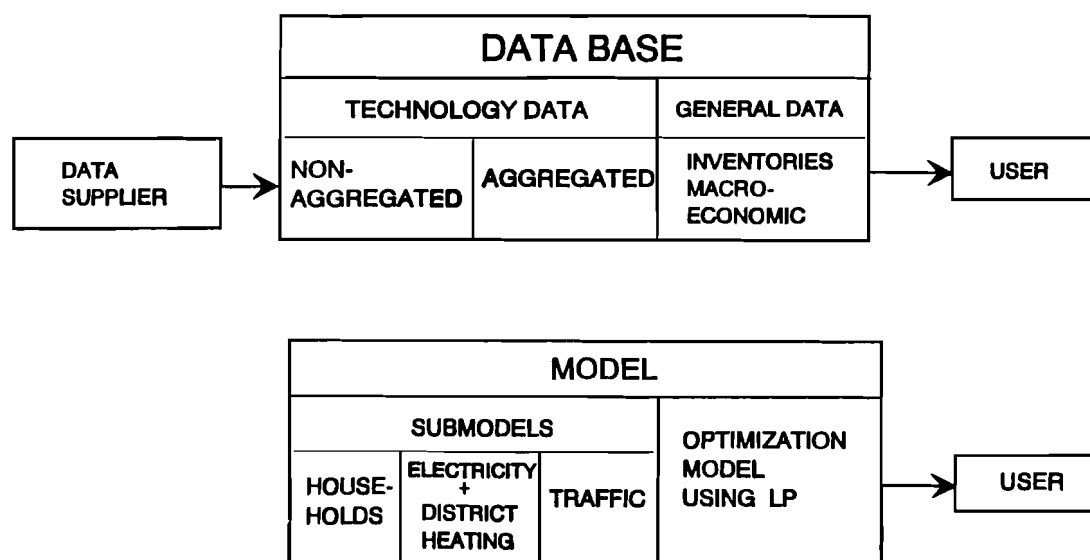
DATA BASE

TECHNOLOGY DATA

GENERAL DATA

DATA SUPPLIER

NON-AGGREGATED

AGGREGATED

INVENTORIES MACRO-ECONOMIC

USER

MODEL

SUBMODELS

OPTIMIZATION MODEL USING LP

HOUSE-HOLDS

ELECTRICITY + DISTRICT HEATING

TRAFFIC

USER